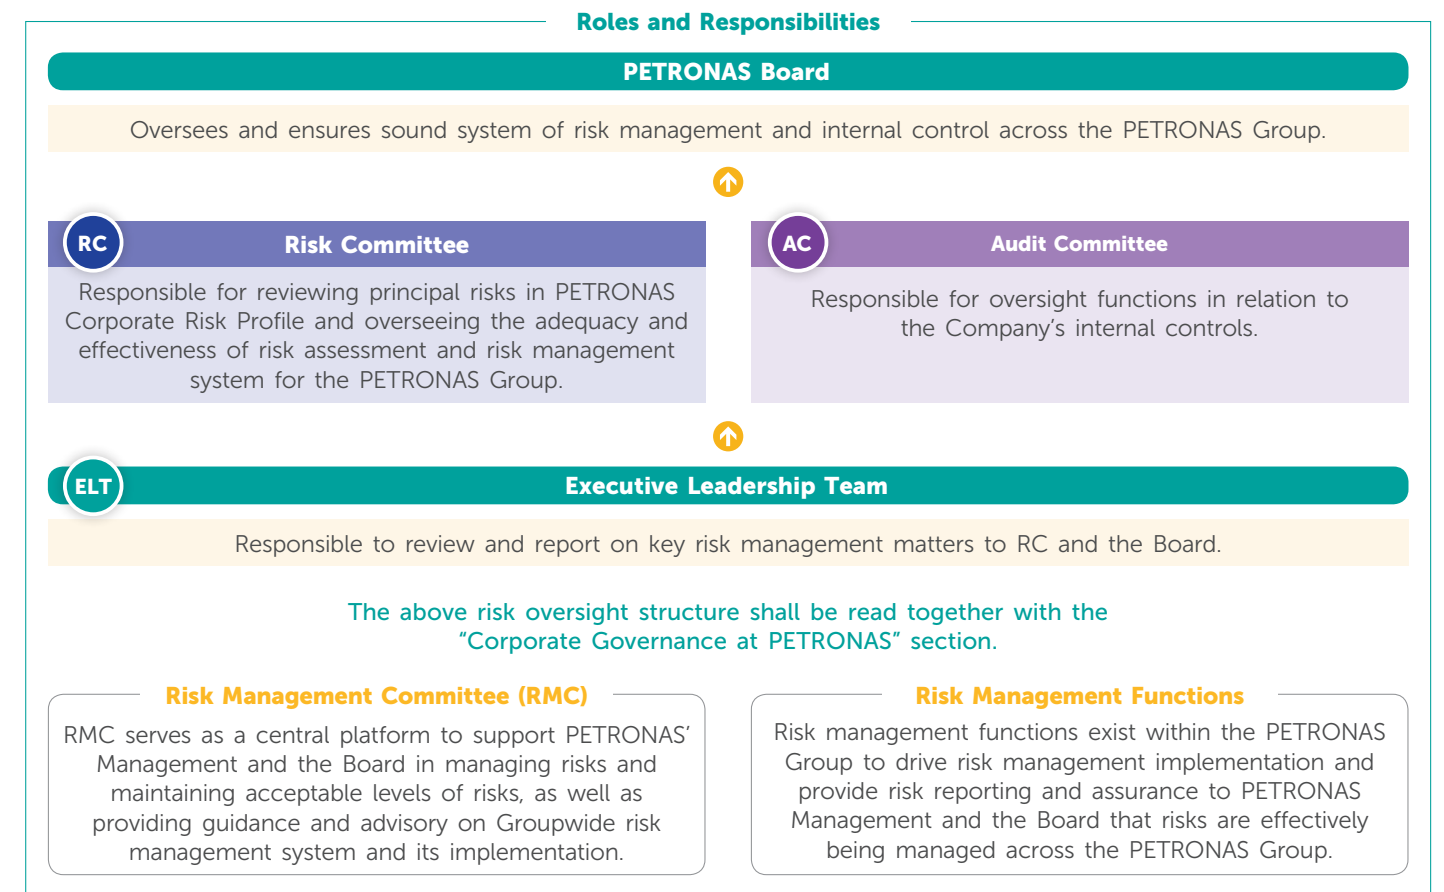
Roles and Responsibilities

PETRONAS Board

Oversees and ensures sound system of risk management and internal control across the PETRONAS Group.

RC

Risk Committee

Responsible for reviewing principal risks in PETRONAS Corporate Risk Profile and overseeing the adequacy and effectiveness of risk assessment and risk management system for the PETRONAS Group.

AC

Audit Committee

Responsible for oversight functions in relation to the Company's internal controls.

ELT

Executive Leadership Team

Responsible to review and report on key risk management matters to RC and the Board.

The above risk oversight structure shall be read together with the "Corporate Governance at PETRONAS" section.

Risk Management Committee (RMC)

RMC serves as a central platform to support PETRONAS' Management and the Board in managing risks and maintaining acceptable levels of risks, as well as providing guidance and advisory on Groupwide risk management system and its implementation.

Risk Management Functions

Risk management functions exist within the PETRONAS Group to drive risk management implementation and provide risk reporting and assurance to PETRONAS Management and the Board that risks are effectively being managed across the PETRONAS Group.